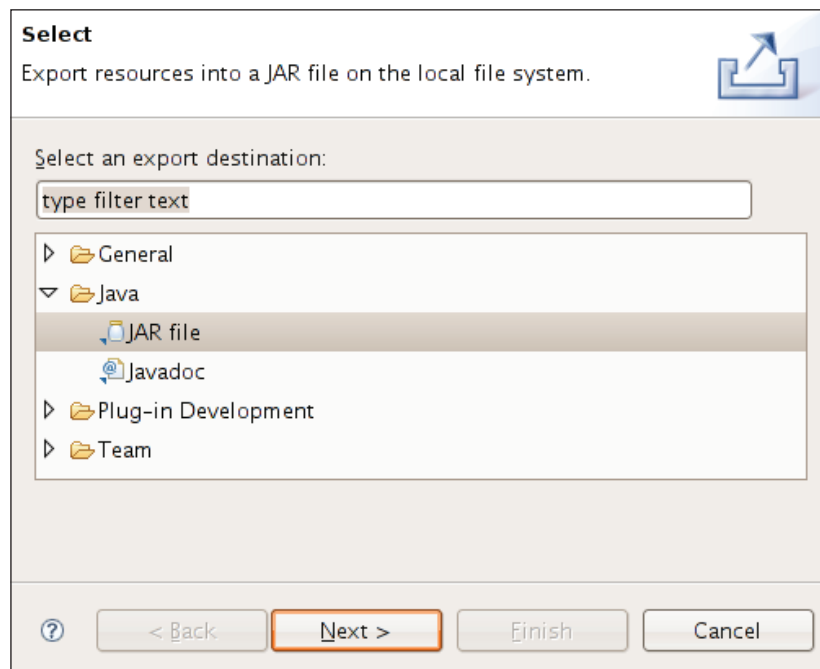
Select
Export resources into a JAR file on the local file system.

Select an export destination:

type filter text

General
Java
JAR file
Javadoc
Plug-in Development
Team

?
< Back
Next >
Finish
Cancel